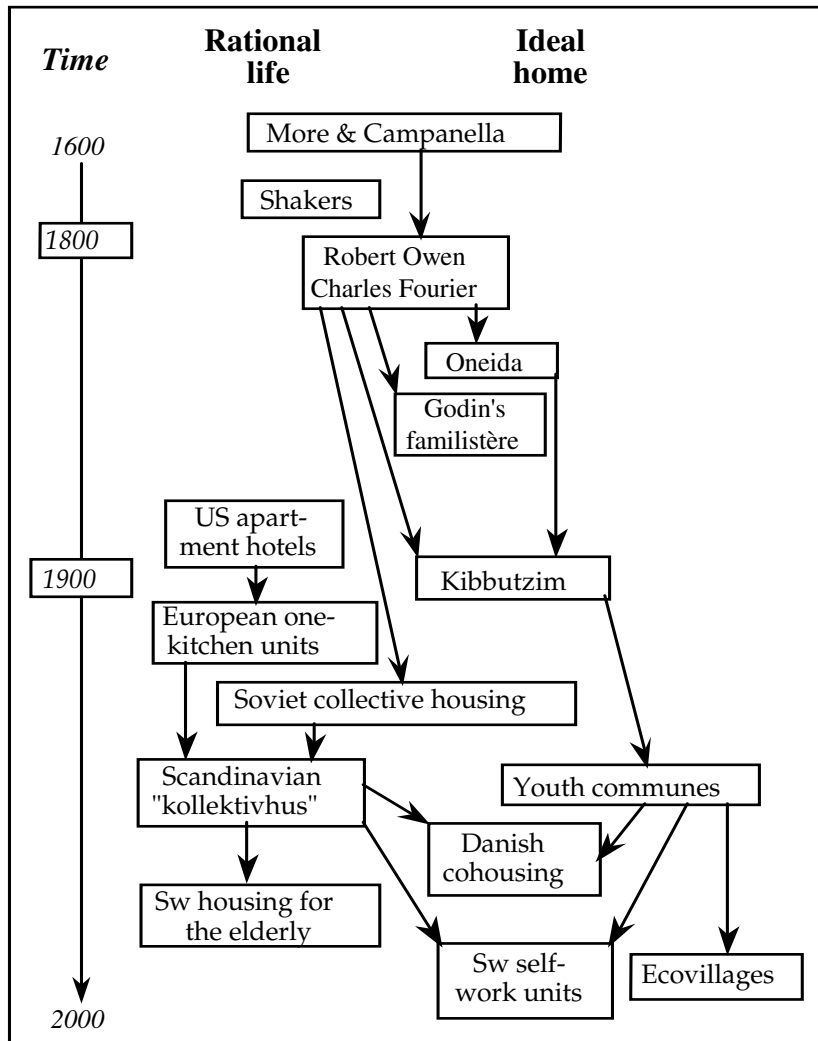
Time

Rational life

Ideal home

1600

More & Campanella

Shakers

1800

Robert Owen
Charles Fourier

Oneida

Godin's familistère

US apartment hotels

1900

Kibbutzim

European one-kitchen units

Soviet collective housing

Scandinavian "kollektivhus"

Youth communes

Danish cohousing

Sw housing for the elderly

Sw self-work units

Ecovillages

2000